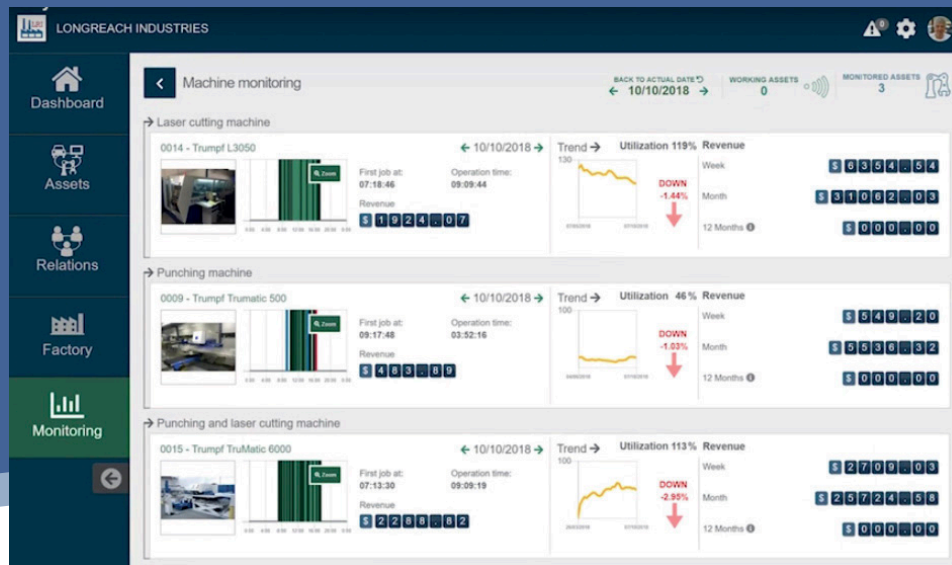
LONGREACH INDUSTRIES

Dashboard

Assets

Relations

Factory

Monitoring

Machine monitoring

BACK TO ACTUAL DATE
← 10/10/2018 →

WORKING ASSETS
0

MONITORED ASSETS
3

→ Laser cutting machine

0014 - Trumpf L3050

← 10/10/2018 →

Zoom

First job at:
07:18:46

Operation time:
09:09:44

Revenue
$ 1 9 2 4 . 0 7

Trend →
130

DOWN
-1.44%

Utilization 119%

Revenue

Week
$ 6 3 5 4 . 5 4

Month
$ 3 1 0 6 2 . 0 3

12 Months
$ 0 0 0 . 0 0

→ Punching machine

0009 - Trumpf Trumatic 500

← 10/10/2018 →

Zoom

First job at:
09:17:48

Operation time:
03:52:16

Revenue
$ 4 6 3 . 8 9

Trend →
100

DOWN
-1.03%

Utilization 46%

Revenue

Week
$ 5 4 9 . 2 0

Month
$ 5 5 3 6 . 3 2

12 Months
$ 0 0 0 . 0 0

→ Punching and laser cutting machine

0015 - Trumpf TruMatic 6000

← 10/10/2018 →

Zoom

First job at:
07:13:30

Operation time:
09:09:19

Revenue
$ 2 2 8 8 . 8 2

Trend →
100

DOWN
-2.95%

Utilization 113%

Revenue

Week
$ 2 7 0 9 . 0 3

Month
$ 2 5 7 2 4 . 5 8

12 Months
$ 0 0 0 . 0 0